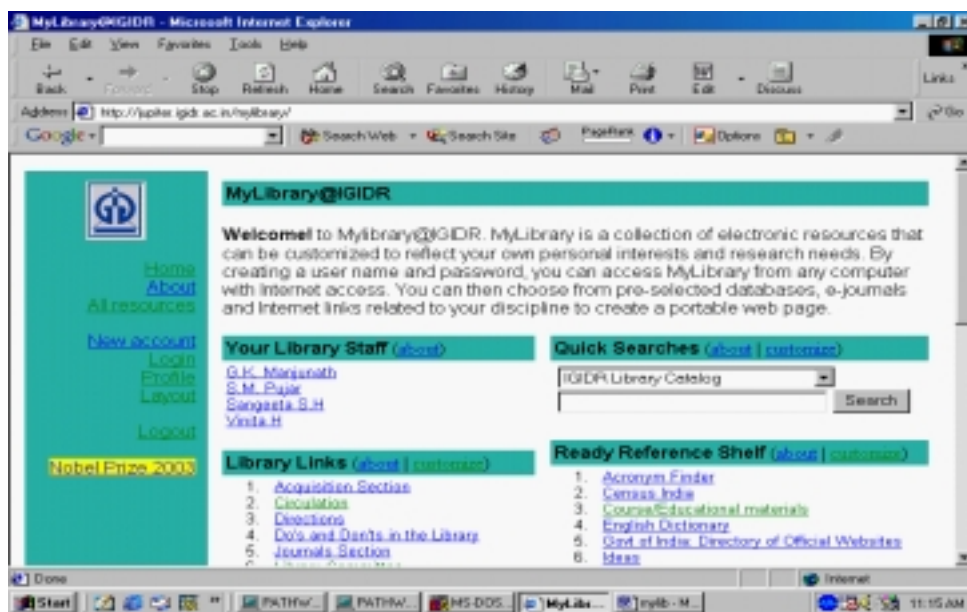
MyLibrary@IGIDR - Microsoft Internet Explorer

File Edit View Favorites Tools Help

Back Forward Stop Refresh Home Search Favorites History Mail Print Edit Discuss

Links

Address http://jupiter.igidr.ac.in/mylibrary/

Go

Google Search Web Search Site PageRank Options

Home
About
All resources

New account
Login
Profile
Layout

Logout

Nobel Prize 2003

MyLibrary@IGIDR

**Welcome!** to Mylibrary@IGIDR. MyLibrary is a collection of electronic resources that can be customized to reflect your own personal interests and research needs. By creating a user name and password, you can access MyLibrary from any computer with Internet access. You can then choose from pre-selected databases, e-journals and Internet links related to your discipline to create a portable web page.

Your Library Staff (about)

G.K. Manjunath
S.M. Pujar
Sangeeta S.H
Vinita H

Library Links (about | customize)

1. Acquisition Section
2. Circulation
3. Directions
4. Do's and Don'ts in the Library
5. Journals Section
6. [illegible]

Quick Searches (about | customize)

IGIDR Library Catalog

Search

Ready Reference Shelf (about | customize)

1. Acronym Finder
2. Census India
3. Course/Educational materials
4. English Dictionary
5. Govt of India: Directory of Official Websites
6. Ideas

Done

Internet

Start PATHW... PATHW... MS-DOS... MyLib... mylib - M...

11:15 AM